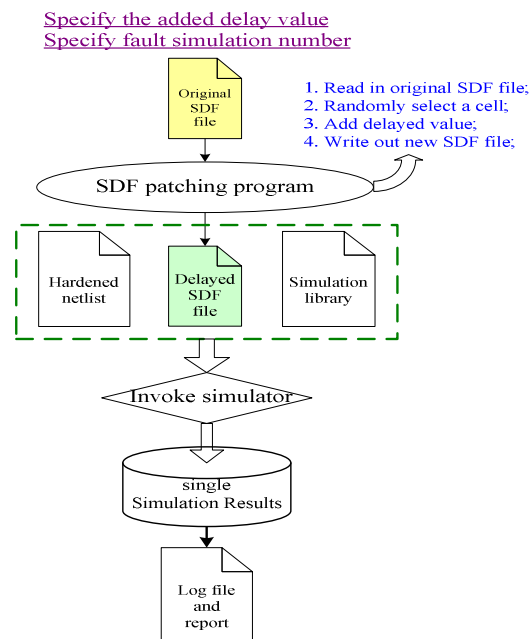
Specify the added delay value
Specify fault simulation number

Original SDF file

1. Read in original SDF file;
2. Randomly select a cell;
3. Add delayed value;
4. Write out new SDF file;

SDF patching program

Hardened netlist

Delayed SDF file

Simulation library

Invoke simulator

single Simulation Results

Log file and report